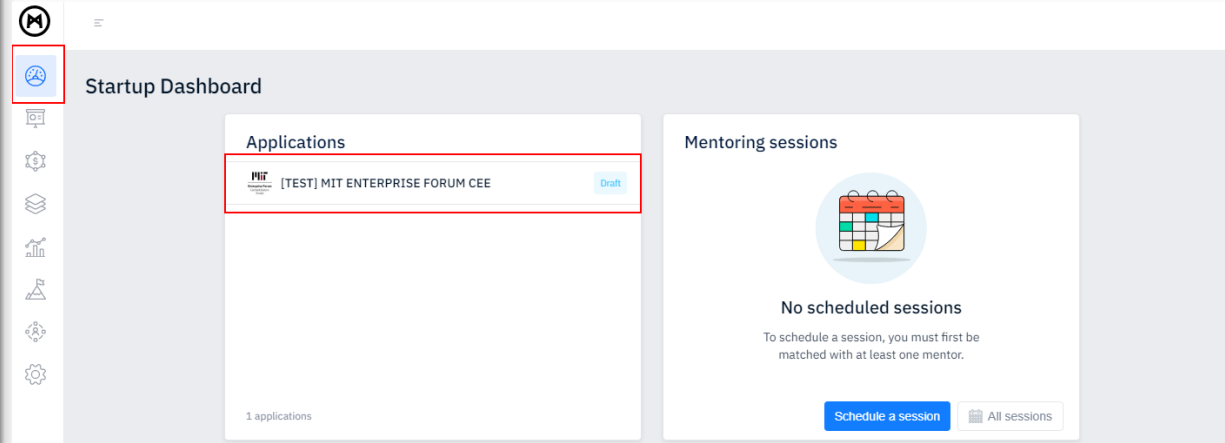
Startup Dashboard

Applications

[TEST] MIT ENTERPRISE FORUM CEE

Draft

1 applications

Mentoring sessions

No scheduled sessions

To schedule a session, you must first be matched with at least one mentor.

Schedule a session

All sessions